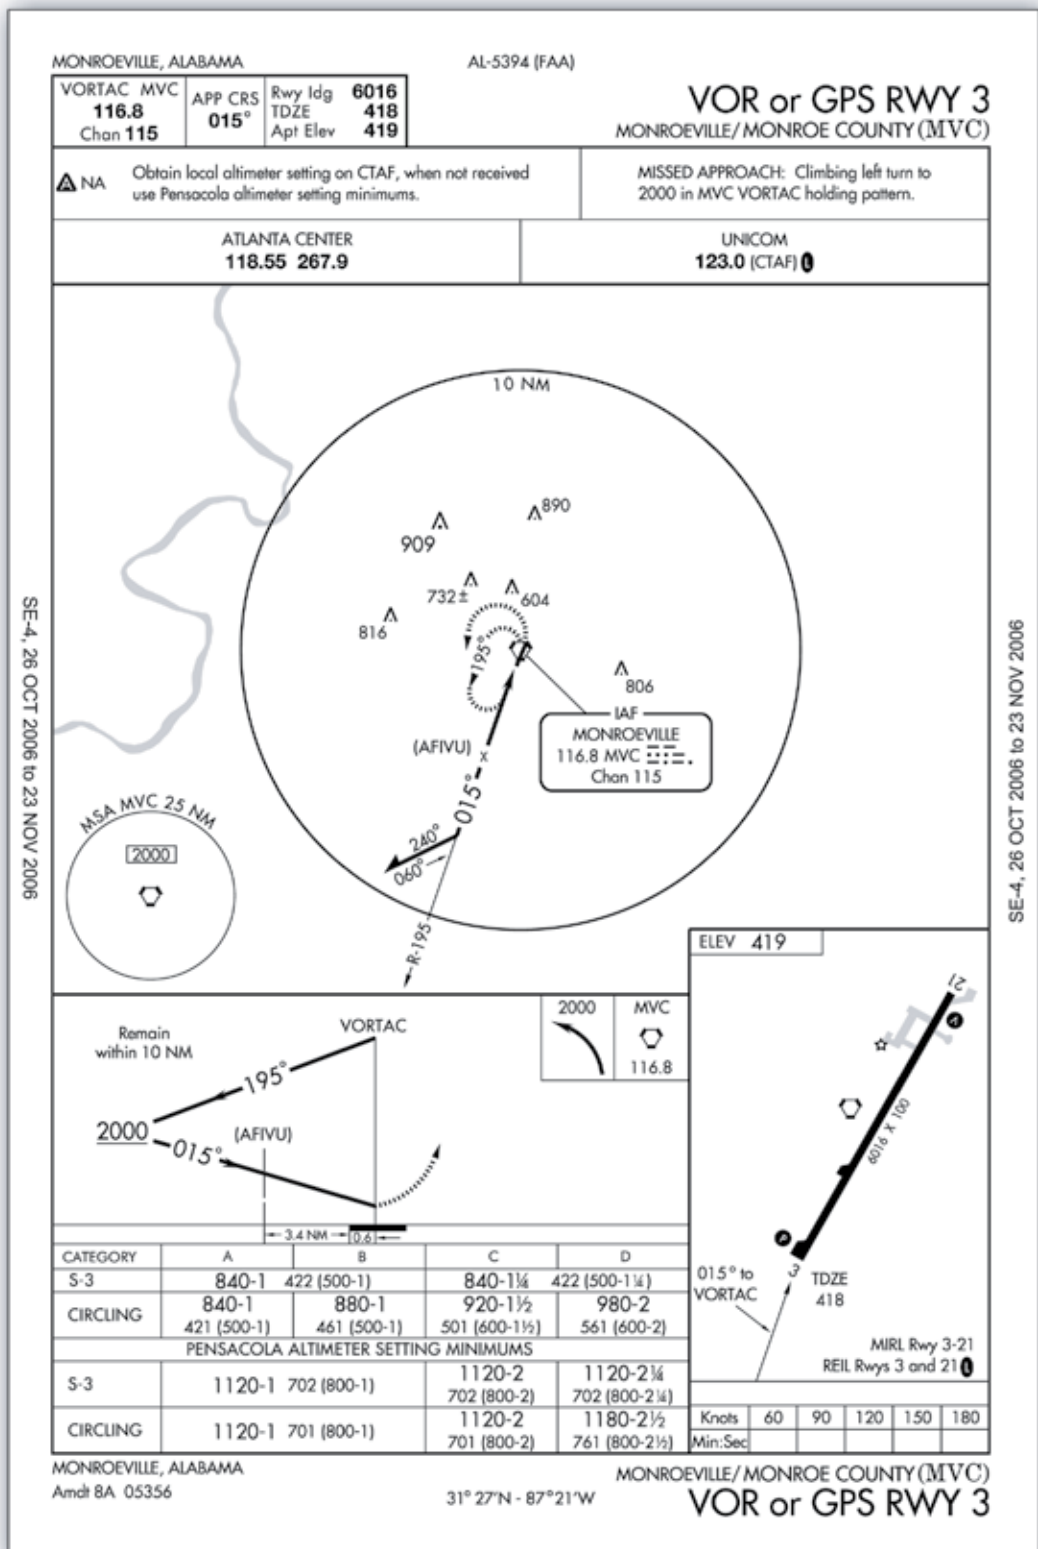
MONROEVILLE, ALABAMA
AL-5394 (FAA)

| VORTAC MVC 116.8 Chan 115 | APP CRS 015° | Rwy ldg 6016 TDZE 418 Apt Elev 419 |
|---|---|---|

VOR or GPS RWY 3
MONROEVILLE/MONROE COUNTY (MVC)

NA Obtain local altimeter setting on CTAF, when not received use Pensacola altimeter setting minimums.

MISSED APPROACH: Climbing left turn to 2000 in MVC VORTAC holding pattern.

ATLANTA CENTER
118.55 267.9

UNICOM
123.0 (CTAF)

SE-4, 26 OCT 2006 to 23 NOV 2006

10 NM
909
890
732±
604
816
806
195°
IAF
MONROEVILLE
116.8 MVC
Chan 115
(AFIVU)
015°
240°
060°
R-195
MSA MVC 25 NM
2000

SE-4, 26 OCT 2006 to 23 NOV 2006

ELEV 419
21
6016 X 100
015° to VORTAC
3
TDZE 418
MIRL Rwy 3-21
REIL Rwys 3 and 21

Remain within 10 NM
VORTAC
195°
2000
015°
(AFIVU)
3.4 NM
0.6
2000
MVC
116.8

| CATEGORY | A | B | C | D |
|---|---|---|---|---|
| S-3 | 840-1 422 (500-1) | | 840-1¼ 422 (500-1¼) | |
| CIRCLING | 840-1 421 (500-1) | 880-1 461 (500-1) | 920-1½ 501 (600-1½) | 980-2 561 (600-2) |
| PENSACOLA ALTIMETER SETTING MINIMUMS | | | | |
| S-3 | 1120-1 702 (800-1) | | 1120-2 702 (800-2) | 1120-2¼ 702 (800-2¼) |
| CIRCLING | 1120-1 701 (800-1) | | 1120-2 701 (800-2) | 1180-2½ 761 (800-2½) |

| Knots | 60 | 90 | 120 | 150 | 180 |
|---|---|---|---|---|---|
| Min:Sec | | | | | |

MONROEVILLE, ALABAMA
Amdt 8A 05356
31° 27'N - 87°21'W
MONROEVILLE/MONROE COUNTY (MVC)
VOR or GPS RWY 3